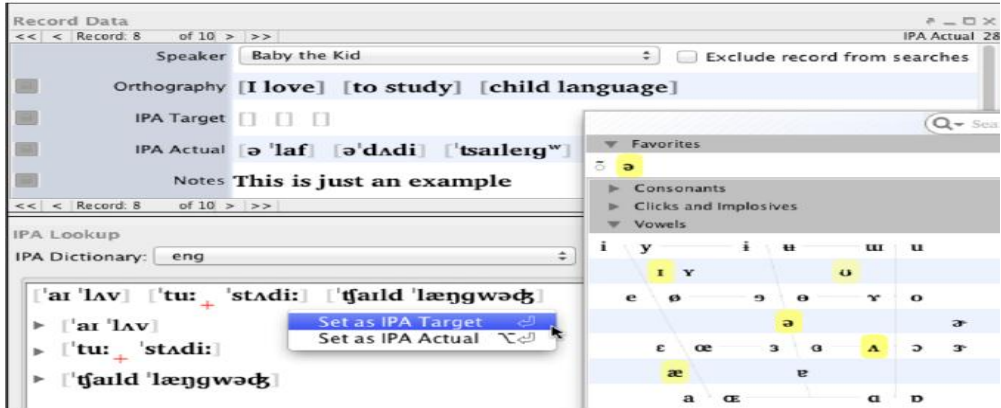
Record Data

<< < Record: 8 of 10 > >>

IPA Actual 28

Speaker Baby the Kid

Exclude record from searches

Orthography [I love] [to study] [child language]

IPA Target [] [] []

IPA Actual [ə 'laf] [ə'dʌdi] ['tsaɪleɪgʷ]

Notes This is just an example

<< < Record: 8 of 10 > >>

IPA Lookup

IPA Dictionary: eng

['aɪ 'lʌv] ['tuː 'stʌdiː] ['ʧaɪld 'læŋgwəʤ]

► ['aɪ 'lʌv]

► ['tuː 'stʌdiː]

► ['ʧaɪld 'læŋgwəʤ]

Set as IPA Target

Set as IPA Actual

Sea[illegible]

▼ Favorites

ə

► Consonants

► Clicks and Implosives

▼ Vowels

i y ɨ ʉ ɯ u

ɪ ʏ ʊ

e ø ɘ ɵ ɤ o

ə ɚ

ɛ œ ɜ ɞ ʌ ɔ ɝ

æ ɐ

a ɶ ɑ ɒ